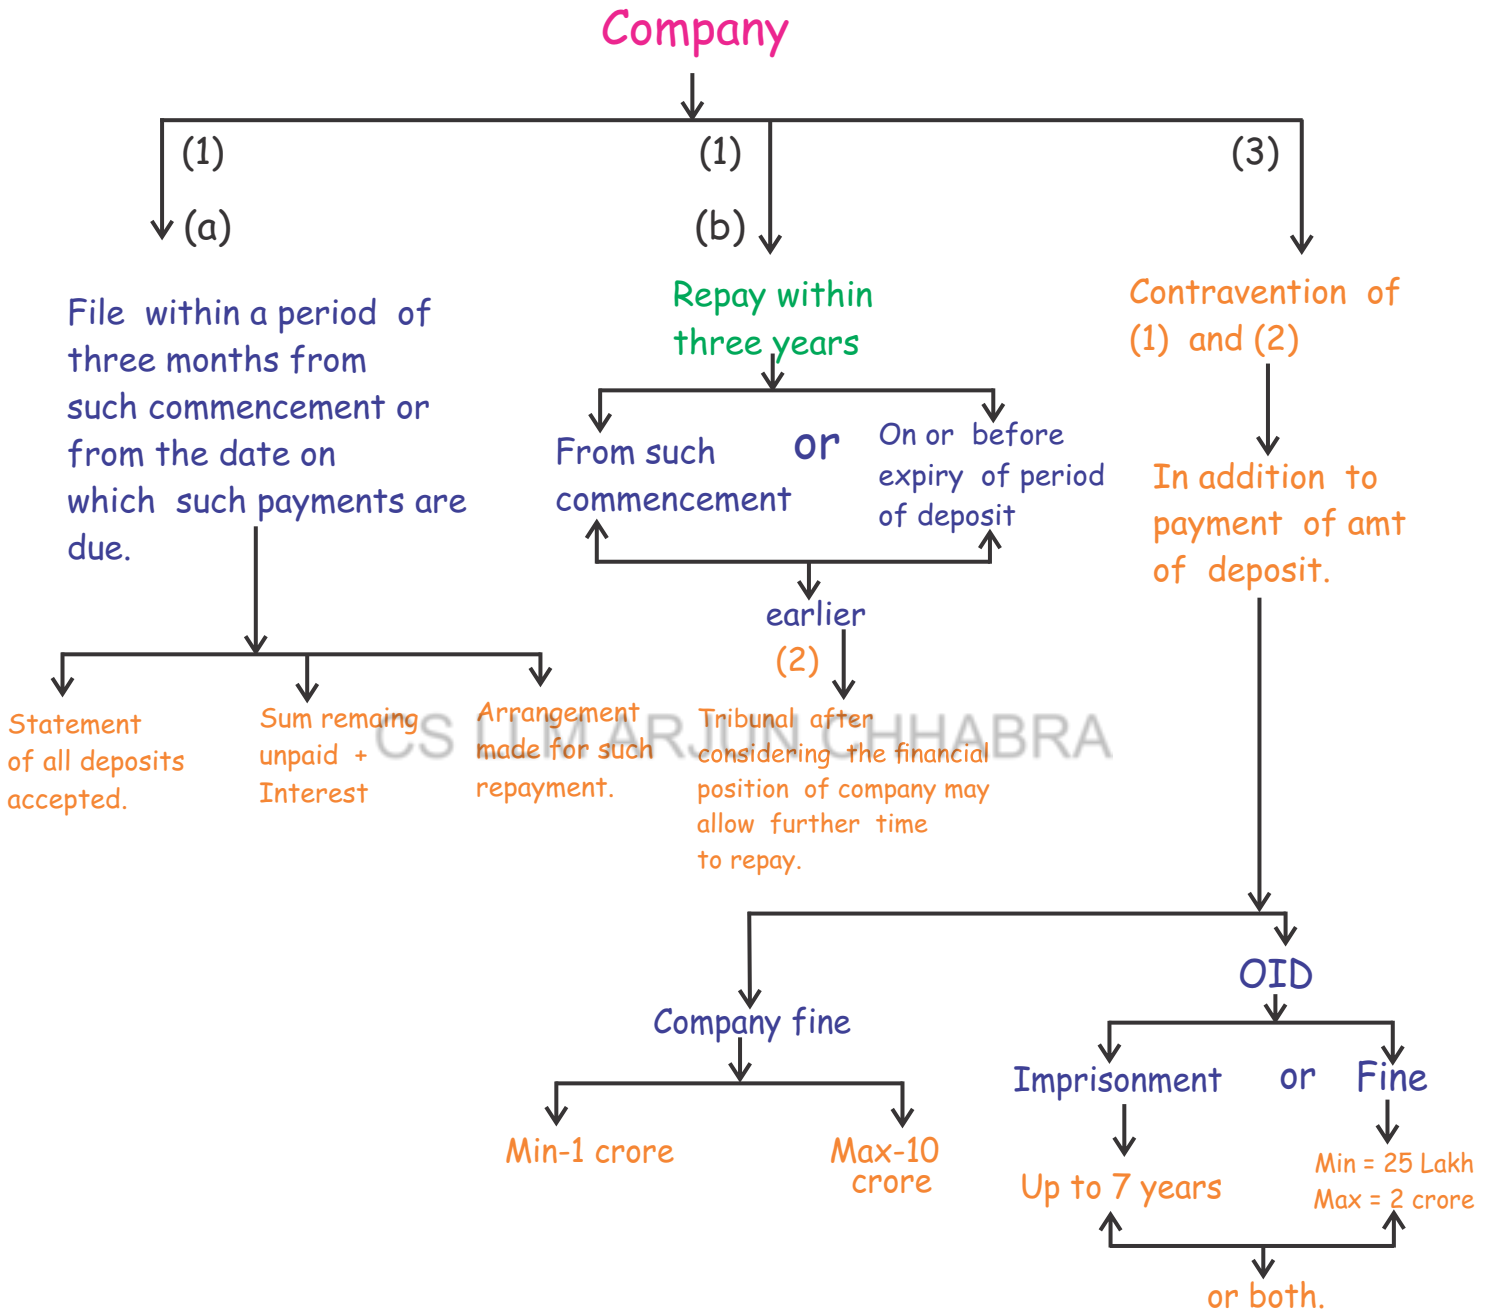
Company

(1)

(a)

File within a period of three months from such commencement or from the date on which such payments are due.

Statement of all deposits accepted.

Sum remaing unpaid + Interest

Arrangement made for such repayment.

(1)

(b)

Repay within three years

From such commencement

or

On or before expiry of period of deposit

earlier

(2)

Tribunal after considering the financial position of company may allow further time to repay.

(3)

Contravention of (1) and (2)

In addition to payment of amt of deposit.

Company fine

Min-1 crore

Max-10 crore

OID

Imprisonment

or

Fine

Up to 7 years

Min = 25 Lakh
Max = 2 crore

or both.

CS LLM ARJUN CHHABRA